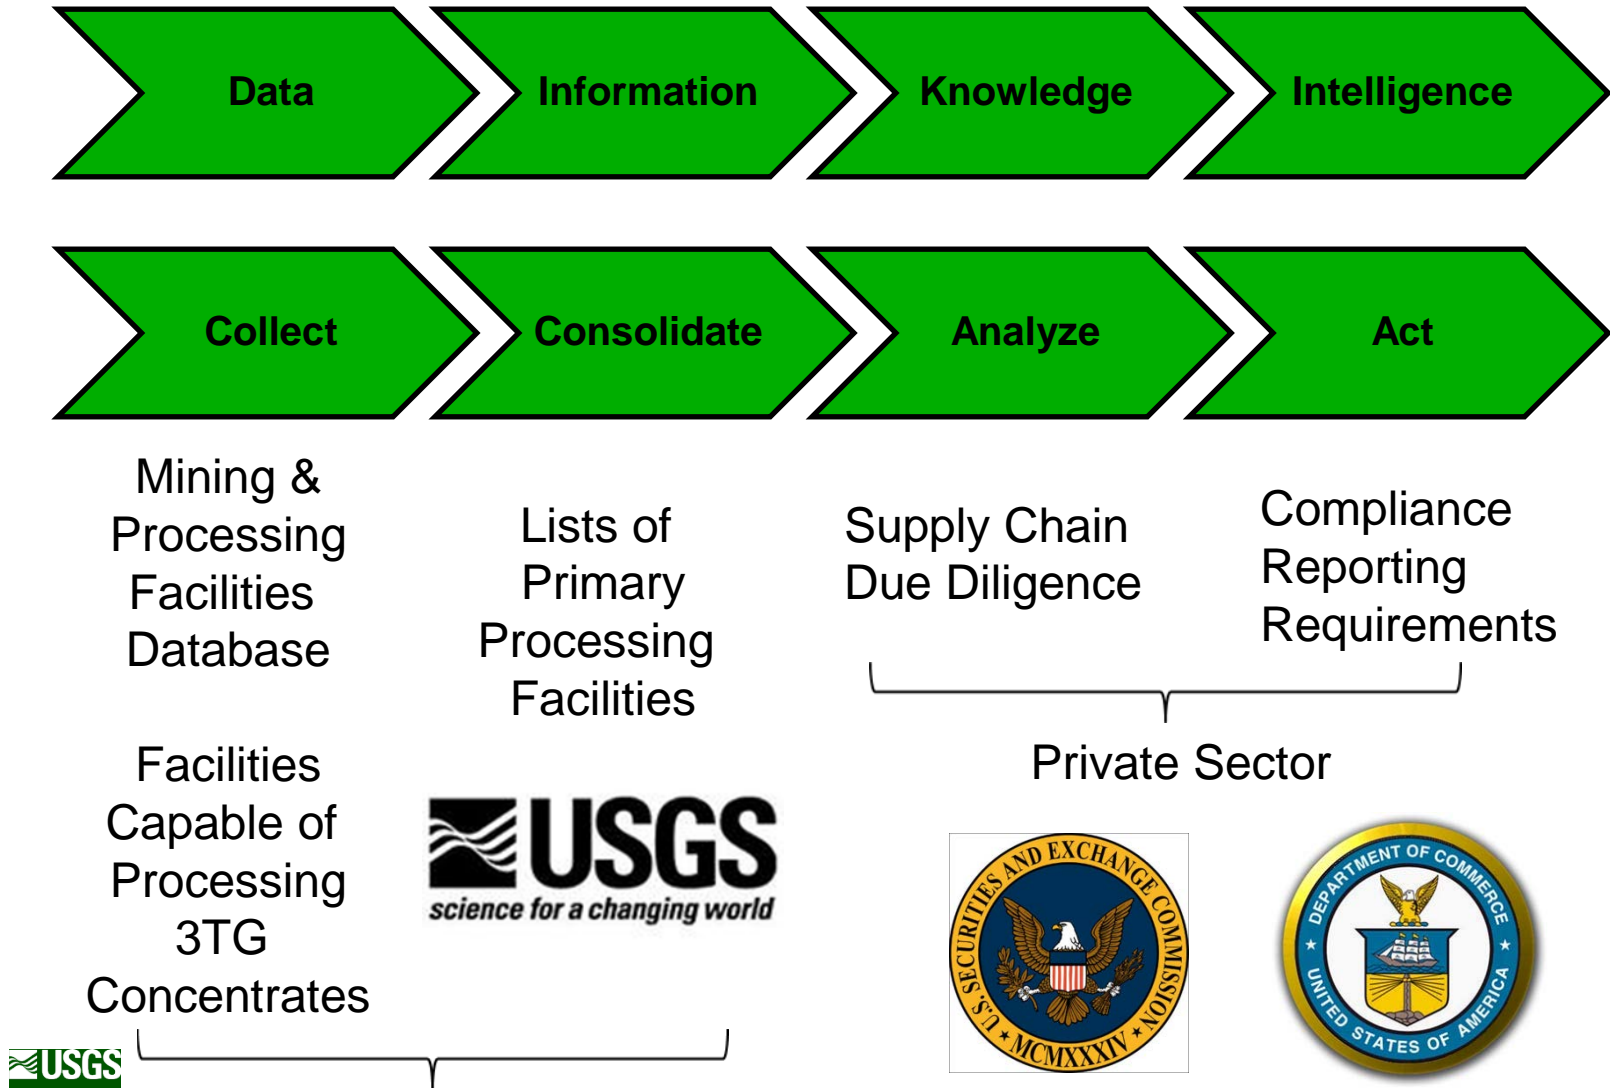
Data

Information

Knowledge

Intelligence

Collect

Consolidate

Analyze

Act

Mining & Processing Facilities Database

Lists of Primary Processing Facilities

Supply Chain Due Diligence

Compliance Reporting Requirements

Private Sector

Facilities Capable of Processing 3TG Concentrates

USGS
science for a changing world

U.S. SECURITIES AND EXCHANGE COMMISSION
MCMXXXIV

DEPARTMENT OF COMMERCE
UNITED STATES OF AMERICA

USGS